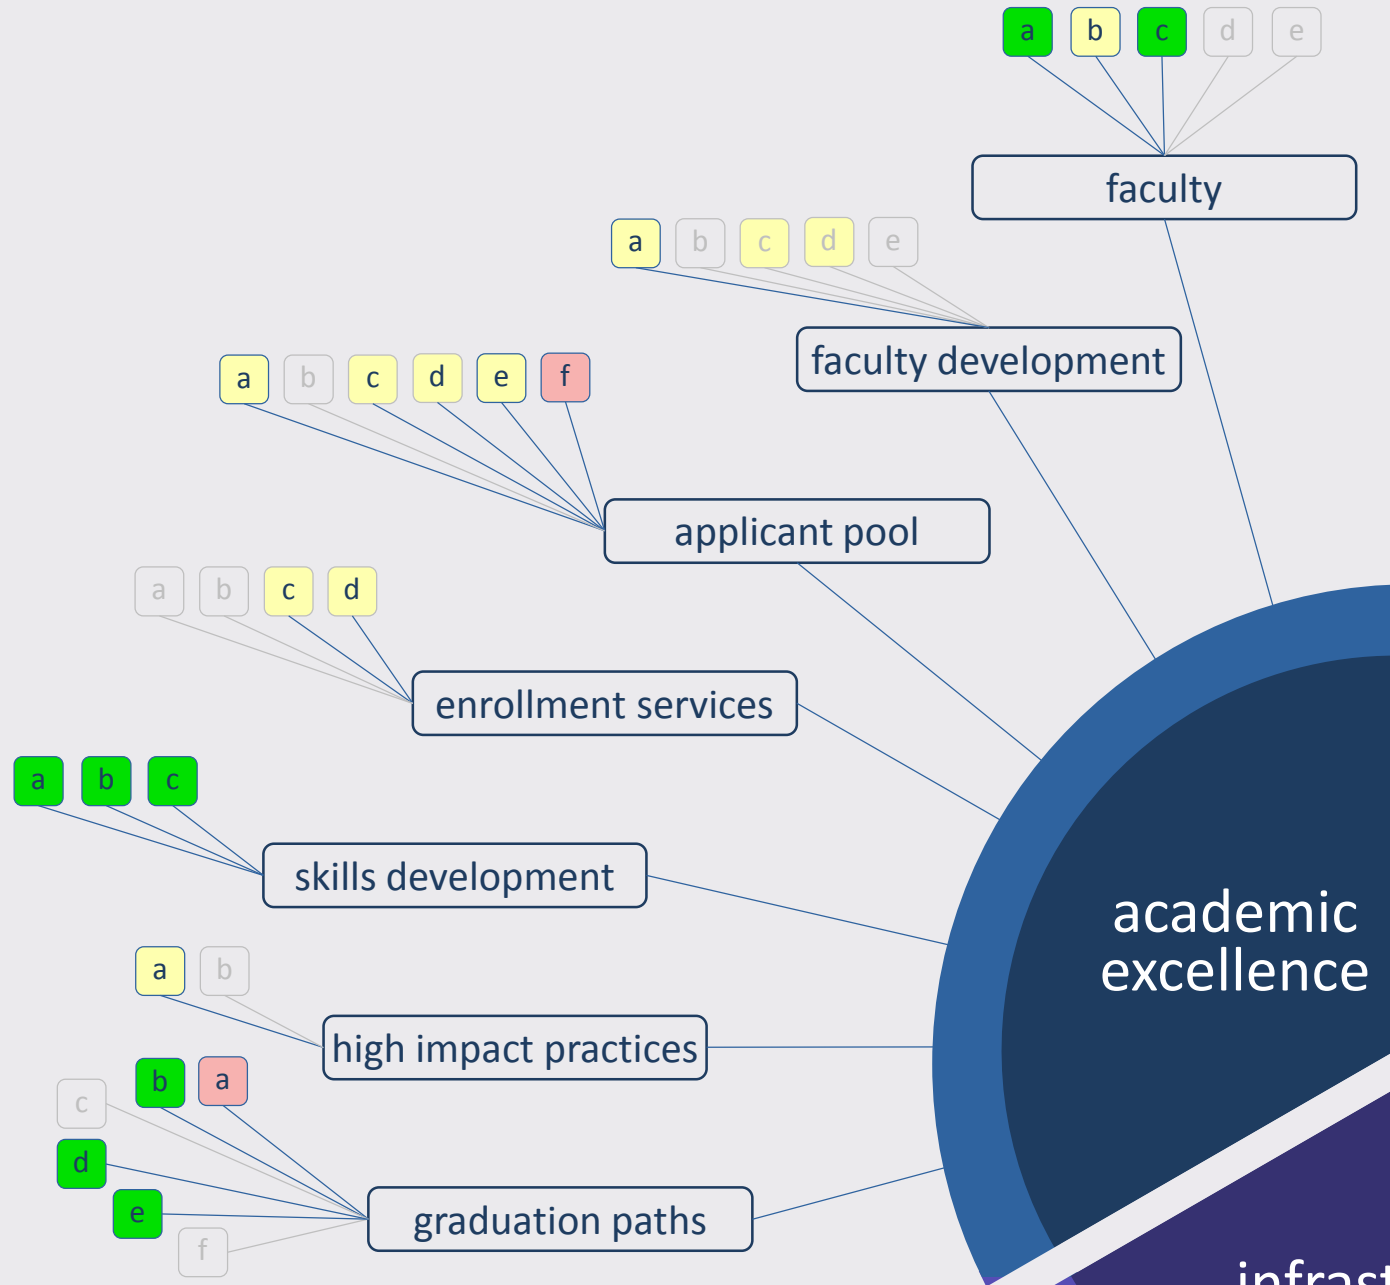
a b c d e

faculty

a b c d e

faculty development

a b c d e f

applicant pool

a b c d

enrollment services

a b c

skills development

a b

high impact practices

c b a
d
e
f

graduation paths

academic excellence

infrast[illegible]